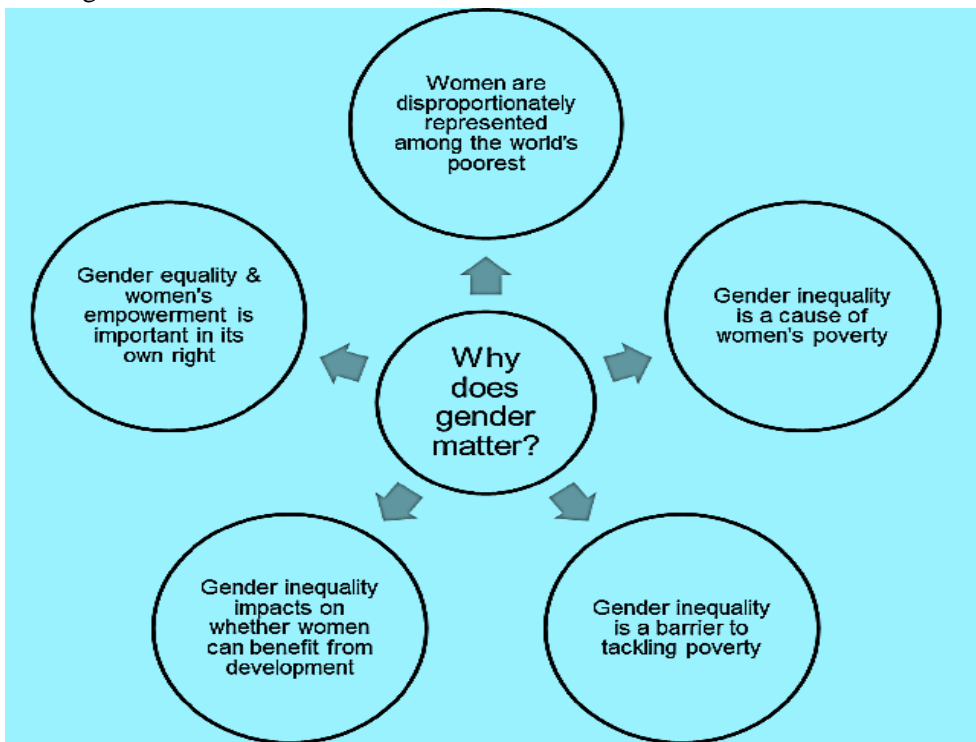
Why does gender matter?

Women are disproportionately represented among the world's poorest

Gender inequality is a cause of women's poverty

Gender inequality is a barrier to tackling poverty

Gender inequality impacts on whether women can benefit from development

Gender equality & women's empowerment is important in its own right